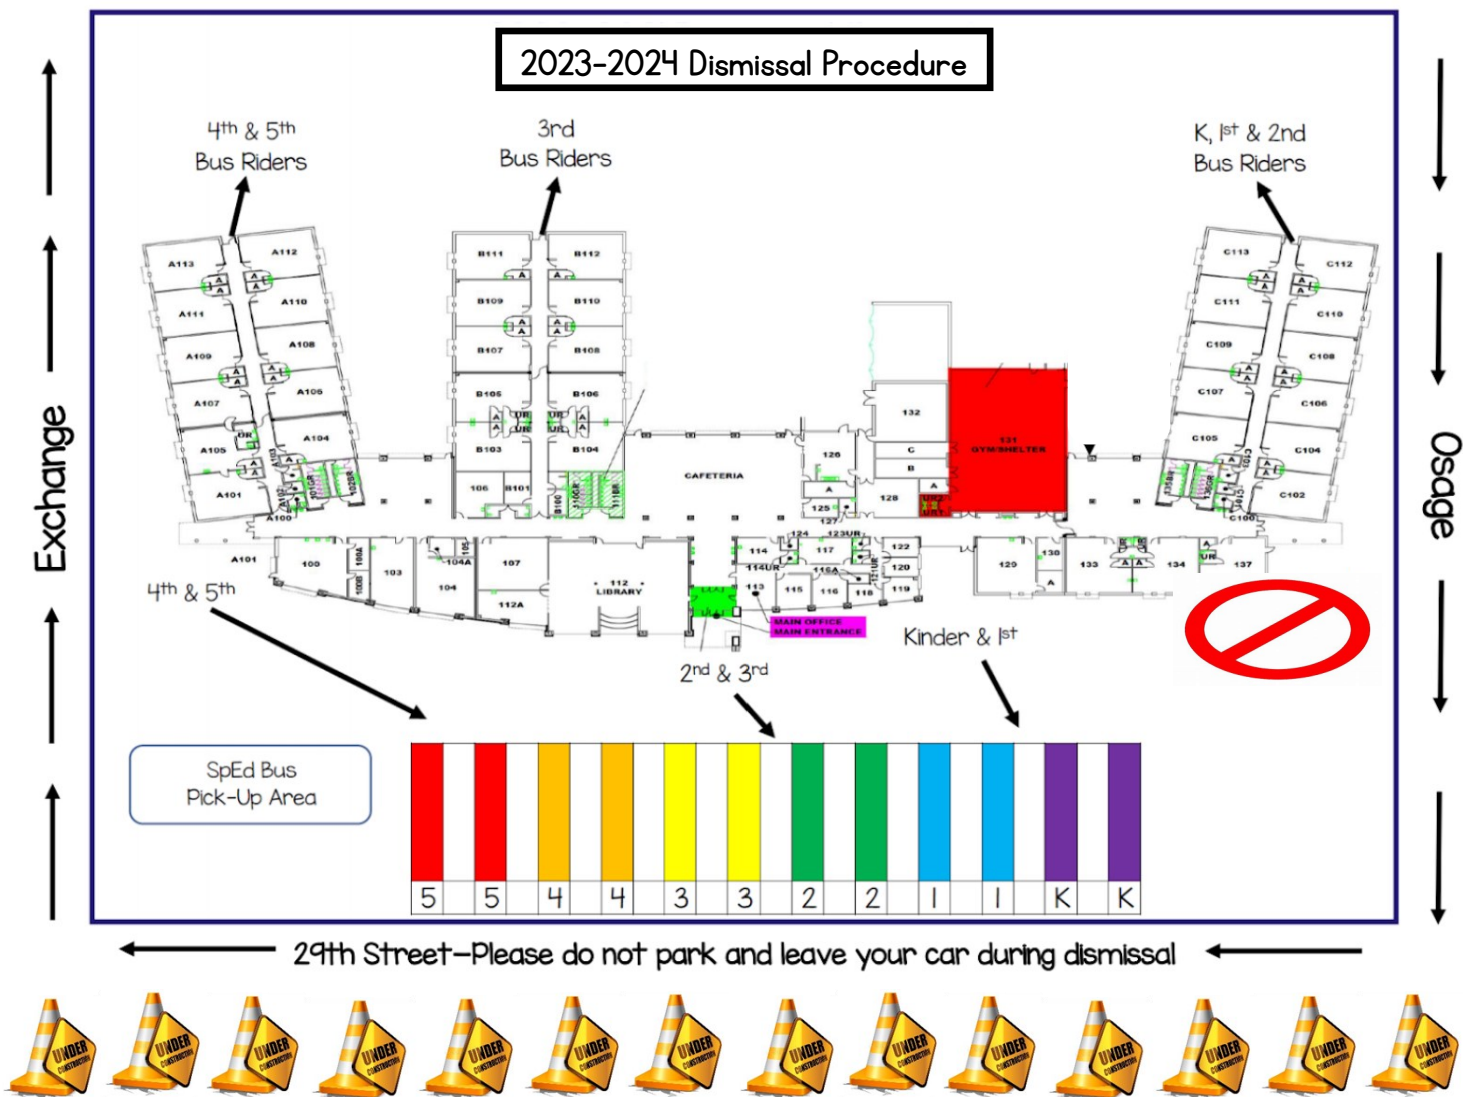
2023-2024 Dismissal Procedure

4th & 5th Bus Riders

3rd Bus Riders

K, 1st & 2nd Bus Riders

Exchange

Osage

A113 A112 A111 A110 A109 A108 A107 A106 A105 A104 A101 A100 A101

B111 B112 B109 B110 B107 B108 B105 B106 B103 B104 106 B101

CAFETERIA

132 131 GYM/SHELTER 126 128 125 127

C113 C112 C111 C110 C109 C108 C107 C106 C105 C104 C102 C100

100 103 104 104A 107 112A 112 LIBRARY 114 117 122 120 119 115 116 118 113 129 130 133 134 137

MAIN OFFICE MAIN ENTRANCE

4th & 5th

2nd & 3rd

Kinder & 1st

SpEd Bus Pick-Up Area

| 5 | 5 | 4 | 4 | 3 | 3 | 2 | 2 | 1 | 1 | K | K |
|---|---|---|---|---|---|---|---|---|---|---|---|

29th Street—Please do not park and leave your car during dismissal

UNDER CONSTRUCTION UNDER CONSTRUCTION UNDER CONSTRUCTION UNDER CONSTRUCTION UNDER CONSTRUCTION UNDER CONSTRUCTION UNDER CONSTRUCTION UNDER CONSTRUCTION UNDER CONSTRUCTION UNDER CONSTRUCTION UNDER CONSTRUCTION UNDER CONSTRUCTION UNDER CONSTRUCTION UNDER CONSTRUCTION